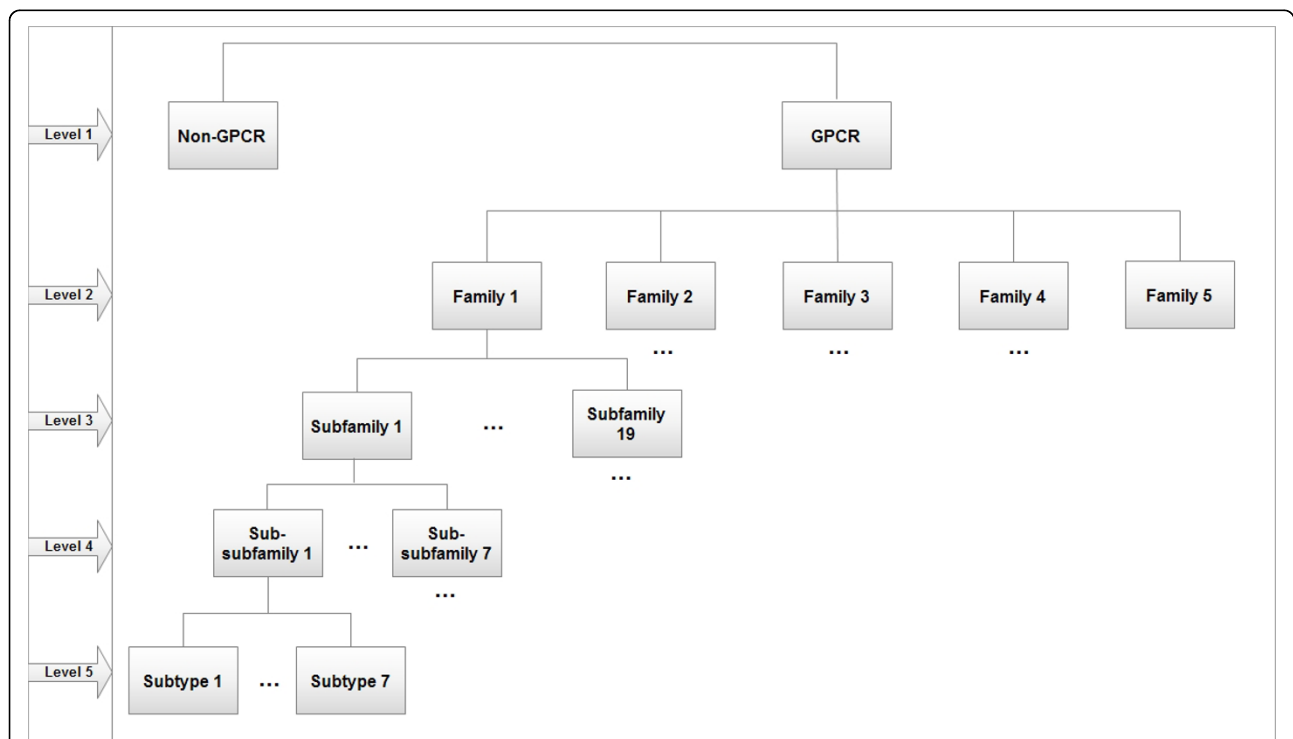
Level 1
Non-GPCR
GPCR

Level 2
Family 1
Family 2
...
Family 3
...
Family 4
...
Family 5

Level 3
Subfamily 1
...
Subfamily 19
...

Level 4
Sub-subfamily 1
...
Sub-subfamily 7
...

Level 5
Subtype 1
...
Subtype 7